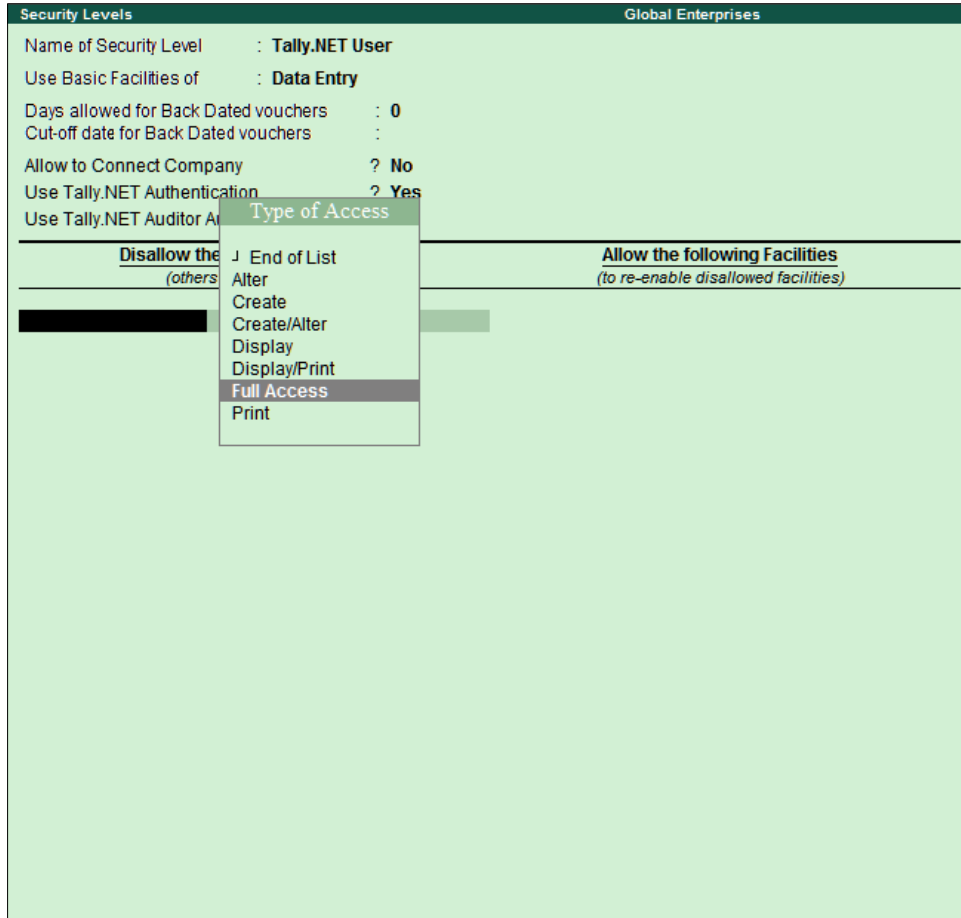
Security Levels Global Enterprises

Name of Security Level : Tally.NET User

Use Basic Facilities of : Data Entry

Days allowed for Back Dated vouchers : 0
Cut-off date for Back Dated vouchers :

Allow to Connect Company ? No
Use Tally.NET Authentication ? Yes
Use Tally.NET Auditor Au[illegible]

Disallow the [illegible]
(others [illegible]

Allow the following Facilities
(to re-enable disallowed facilities)

Type of Access

End of List
Alter
Create
Create/Alter
Display
Display/Print
Full Access
Print